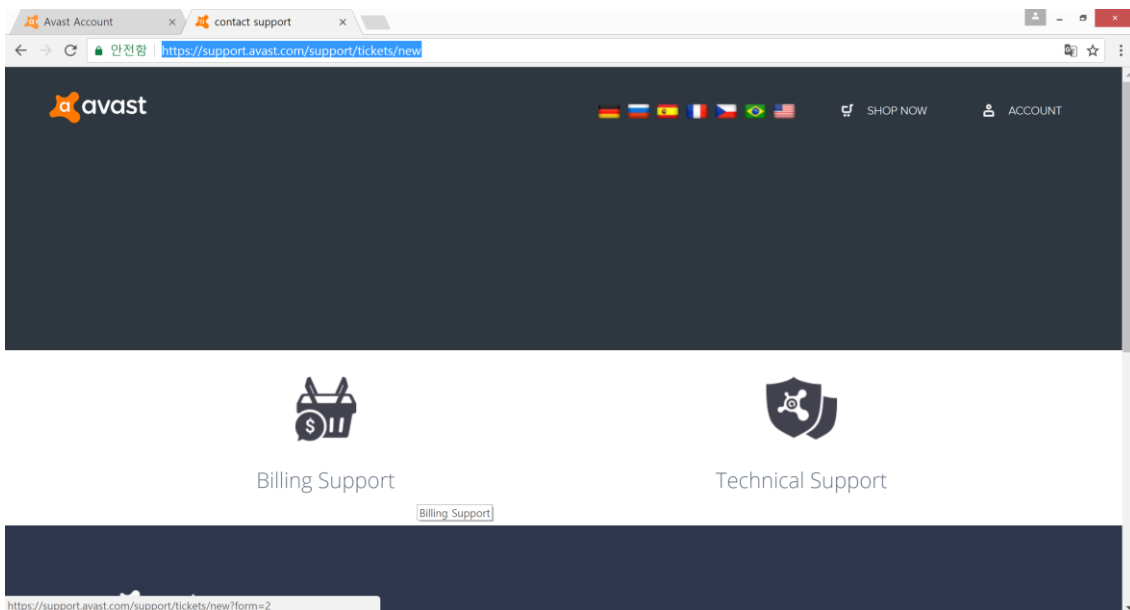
Avast Account ×
contact support ×

안전함 https://support.avast.com/support/tickets/new

avast

SHOP NOW

ACCOUNT

Billing Support

Technical Support

Billing Support

https://support.avast.com/support/tickets/new?form=2